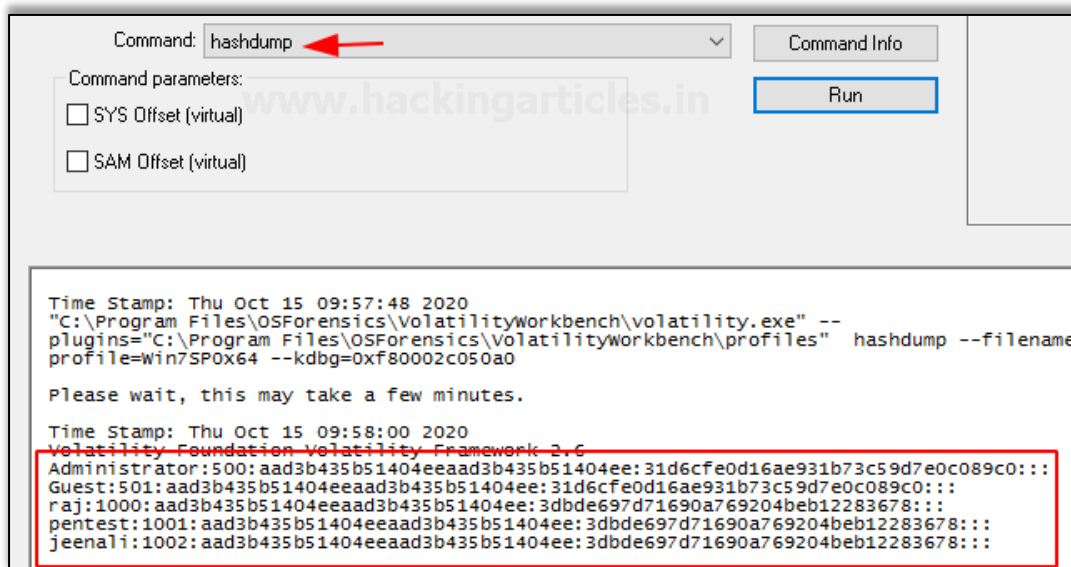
Command: hashdump

Command Info

Command parameters:

SYS Offset (virtual)

SAM Offset (virtual)

www.hackingarticles.in

Run

Time Stamp: Thu Oct 15 09:57:48 2020
"C:\Program Files\OSForensics\VolatilityWorkbench\volatility.exe" --plugins="C:\Program Files\OSForensics\VolatilityWorkbench\profiles" hashdump --filename
profile=Win7SP0x64 --kdbg=0xf80002c050a0

Please wait, this may take a few minutes.

Time Stamp: Thu Oct 15 09:58:00 2020
Volatility Foundation Volatility Framework 2.6
Administrator:500:aad3b435b51404eeaad3b435b51404ee:31d6cfe0d16ae931b73c59d7e0c089c0:::
Guest:501:aad3b435b51404eeaad3b435b51404ee:31d6cfe0d16ae931b73c59d7e0c089c0:::
raj:1000:aad3b435b51404eeaad3b435b51404ee:3dbde697d71690a769204beb12283678:::
pentest:1001:aad3b435b51404eeaad3b435b51404ee:3dbde697d71690a769204beb12283678:::
jeenali:1002:aad3b435b51404eeaad3b435b51404ee:3dbde697d71690a769204beb12283678:::